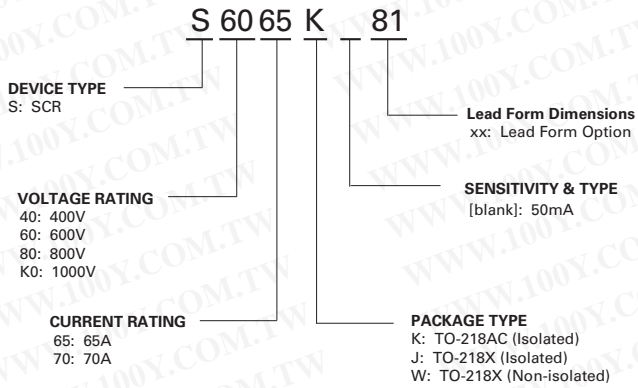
S 60 65 K _ 81

DEVICE TYPE
S: SCR

Lead Form Dimensions
xx: Lead Form Option

VOLTAGE RATING
40: 400V
60: 600V
80: 800V
K0: 1000V

SENSITIVITY & TYPE
[blank]: 50mA

CURRENT RATING
65: 65A
70: 70A

PACKAGE TYPE
K: TO-218AC (Isolated)
J: TO-218X (Isolated)
W: TO-218X (Non-isolated)

WWW.100Y.COM.TW